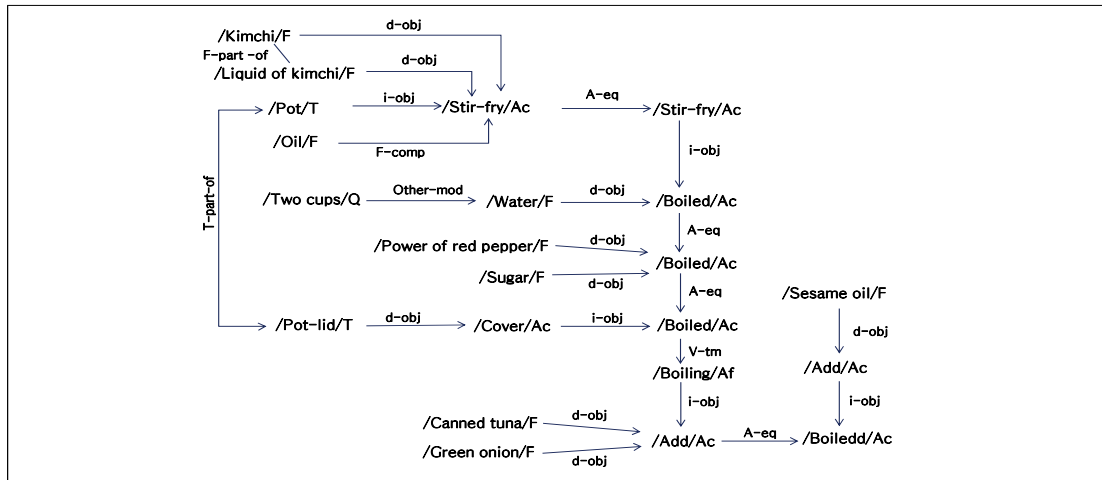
/Kimchi/F
d-obj
F-part-of
/Liquid of kimchi/F
d-obj
/Pot/T
i-obj
/Stir-fry/Ac
A-eq
/Stir-fry/Ac
/Oil/F
F-comp
i-obj
T-part-of
/Two cups/Q
Other-mod
/Water/F
d-obj
/Boiled/Ac
A-eq
/Power of red pepper/F
d-obj
/Boiled/Ac
/Sugar/F
d-obj
A-eq
/Sesame oil/F
/Pot-lid/T
d-obj
/Cover/Ac
i-obj
/Boiled/Ac
d-obj
V-tm
/Add/Ac
/Boiling/Af
i-obj
i-obj
/Canned tuna/F
d-obj
/Add/Ac
A-eq
/Boiledd/Ac
/Green onion/F
d-obj